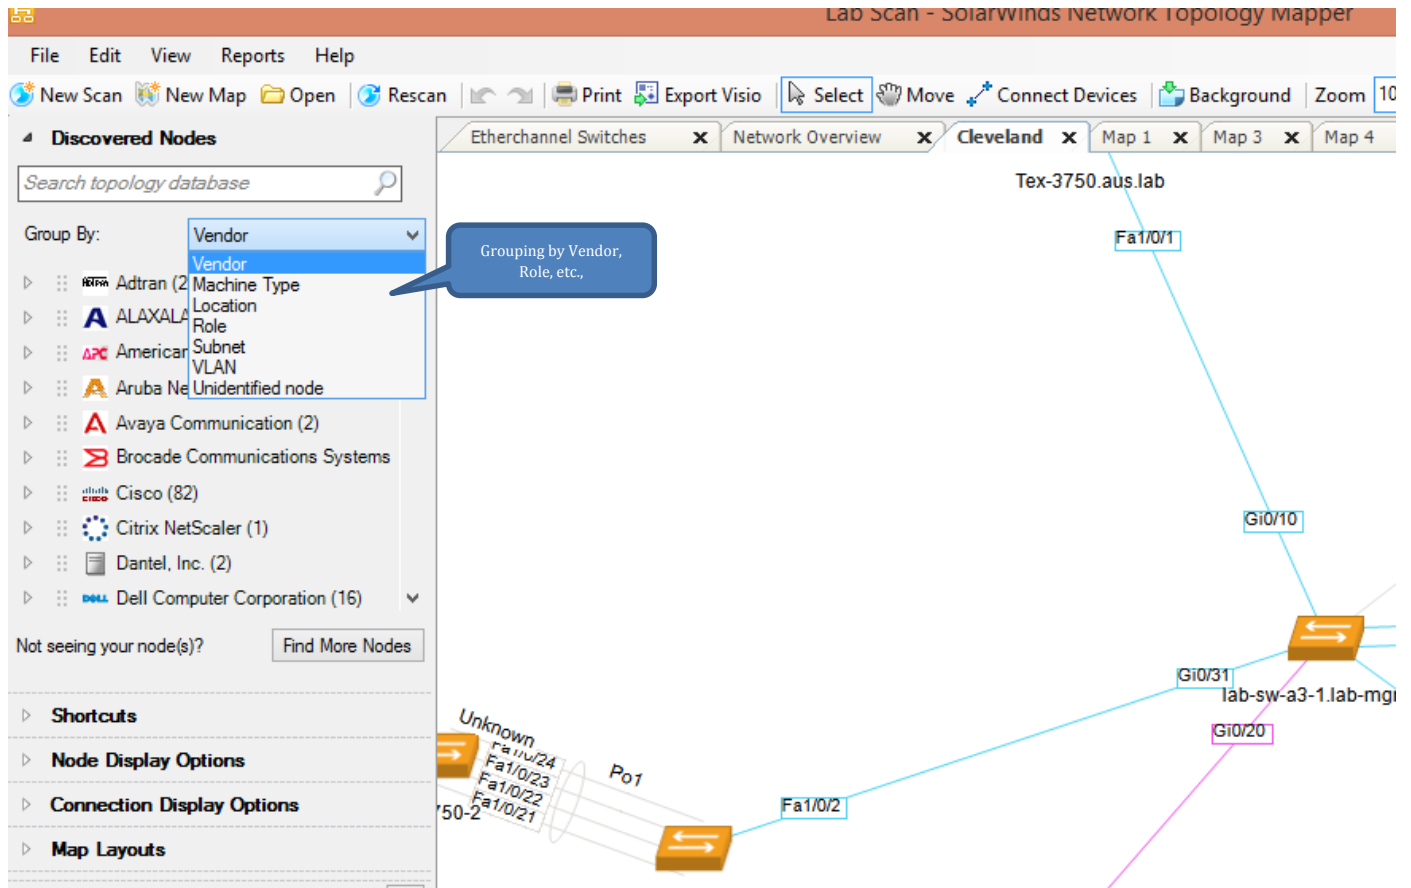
Lab Scan - SolarWinds Network Topology Mapper

File Edit View Reports Help

New Scan New Map Open Rescan Print Export Visio Select Move Connect Devices Background Zoom 10

Discovered Nodes

Search topology database

Group By: Vendor

Vendor
Machine Type
Location
Role
Subnet
VLAN
Unidentified node

Grouping by Vendor, Role, etc.,

Adtran (2
ALAXALA
American
Aruba Ne
Avaya Communication (2)
Brocade Communications Systems
Cisco (82)
Citrix NetScaler (1)
Dantel, Inc. (2)
Dell Computer Corporation (16)

Not seeing your node(s)? Find More Nodes

Shortcuts
Node Display Options
Connection Display Options
Map Layouts

Etherchannel Switches Network Overview Cleveland Map 1 Map 3 Map 4

Tex-3750.aus.lab
Fa1/0/1
Gi0/10
Gi0/31
lab-sw-a3-1.lab-mg
Gi0/20
Unknown
Fa1/0/24
Fa1/0/23
Fa1/0/22
Fa1/0/21
Po1
750-2
Fa1/0/2